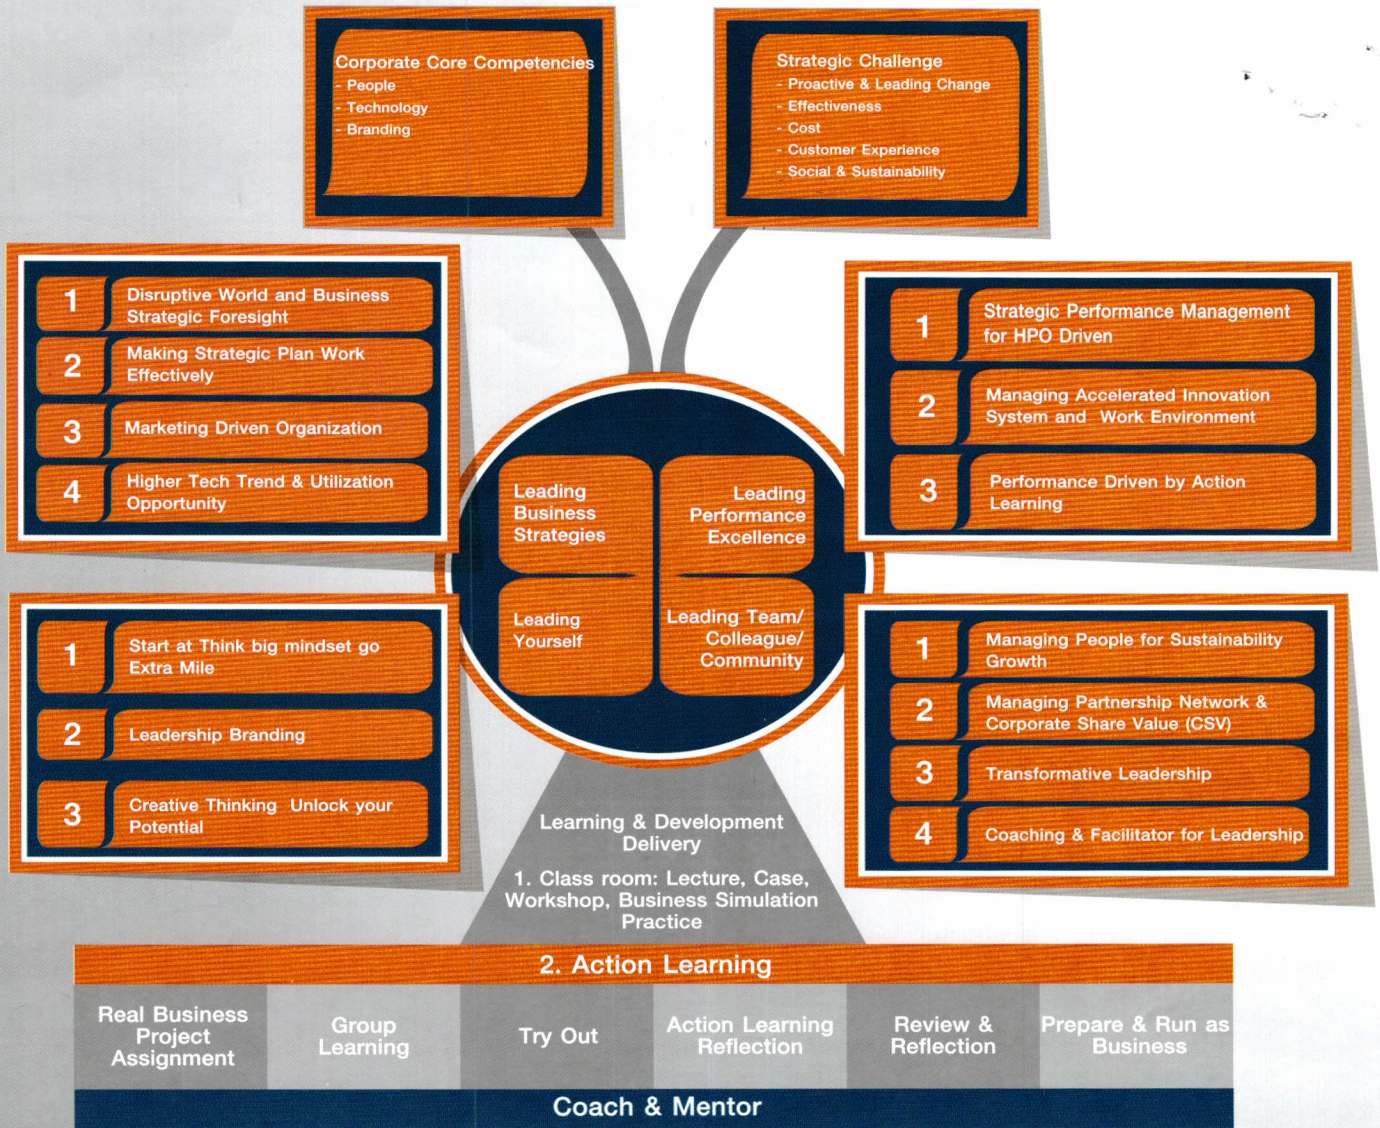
Corporate Core Competencies
- People
- Technology
- Branding

Strategic Challenge
- Proactive & Leading Change
- Effectiveness
- Cost
- Customer Experience
- Social & Sustainability

1 Disruptive World and Business Strategic Foresight
2 Making Strategic Plan Work Effectively
3 Marketing Driven Organization
4 Higher Tech Trend & Utilization Opportunity

1 Strategic Performance Management for HPO Driven
2 Managing Accelerated Innovation System and Work Environment
3 Performance Driven by Action Learning

Leading Business Strategies

Leading Performance Excellence

Leading Yourself

Leading Team/ Colleague/ Community

1 Start at Think big mindset go Extra Mile
2 Leadership Branding
3 Creative Thinking Unlock your Potential

1 Managing People for Sustainability Growth
2 Managing Partnership Network & Corporate Share Value (CSV)
3 Transformative Leadership
4 Coaching & Facilitator for Leadership

Learning & Development Delivery
1. Class room: Lecture, Case, Workshop, Business Simulation Practice

2. Action Learning

| Real Business Project Assignment | Group Learning | Try Out | Action Learning Reflection | Review & Reflection | Prepare & Run as Business |
|---|---|---|---|---|---|

Coach & Mentor